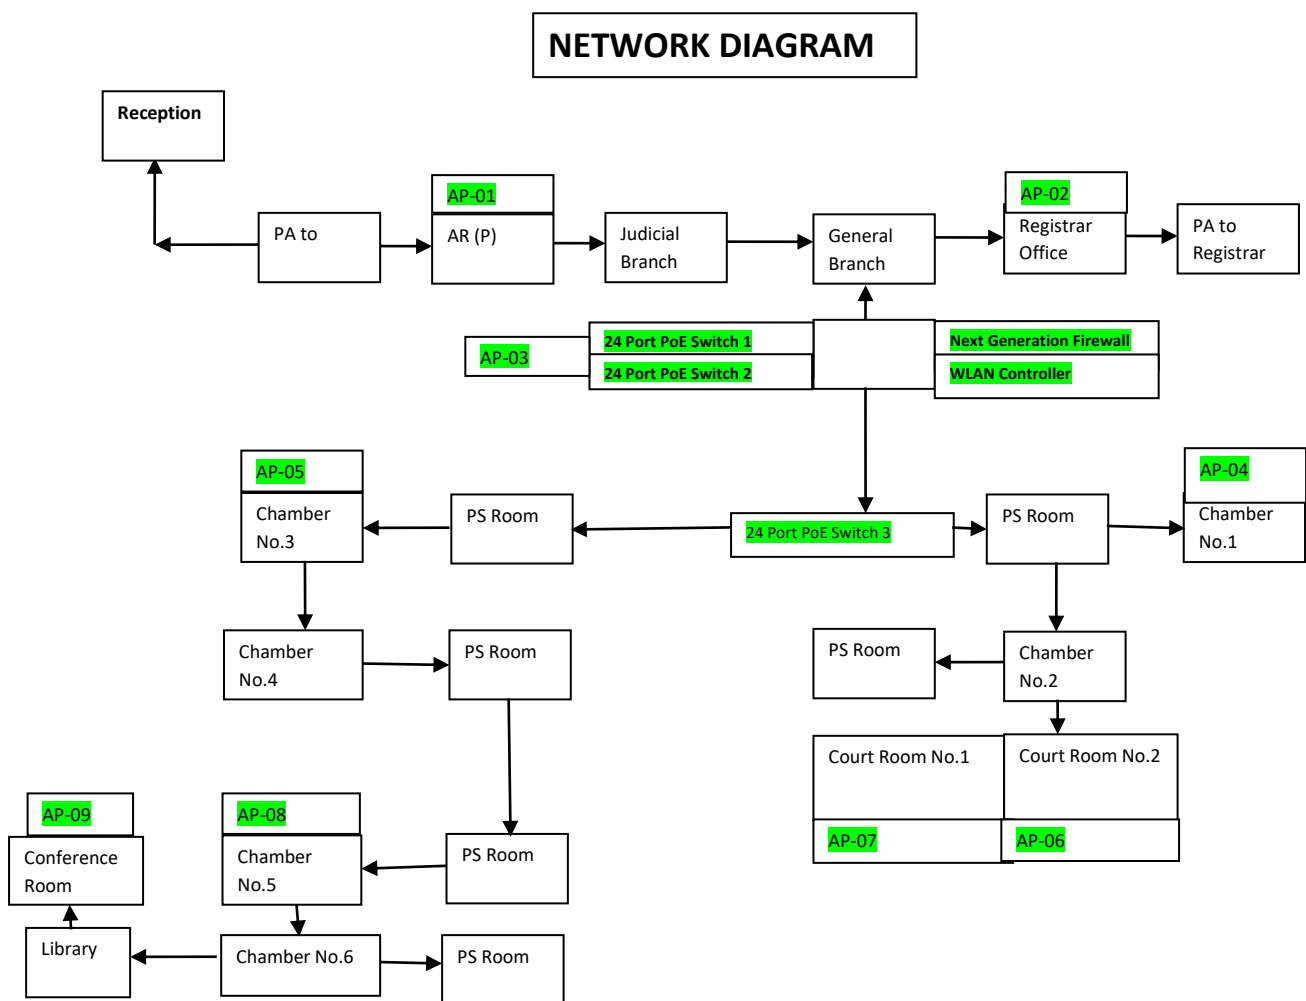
NETWORK DIAGRAM

Reception

PA to

AP-01

AR (P)

Judicial Branch

General Branch

AP-02

Registrar Office

PA to Registrar

AP-03

24 Port PoE Switch 1

24 Port PoE Switch 2

Next Generation Firewall

WLAN Controller

AP-05

Chamber No.3

PS Room

24 Port PoE Switch 3

PS Room

AP-04

Chamber No.1

Chamber No.4

PS Room

PS Room

Chamber No.2

Court Room No.1

Court Room No.2

AP-07

AP-06

AP-09

Conference Room

AP-08

Chamber No.5

PS Room

Library

Chamber No.6

PS Room